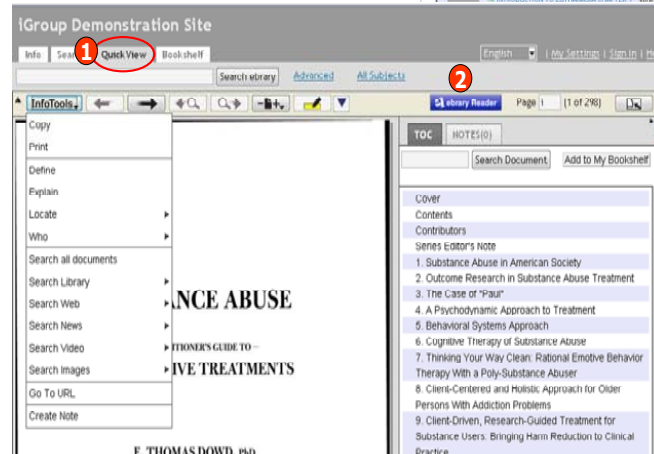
iGroup Demonstration Site

Info | Sea 1 Quick View | Bookshelf

English | My Settings | Sign In | H

Search Library | Advanced | All Subjects

2

InfoTools | Library Reader | Page 1 (1 of 298)

Copy
Print
Define
Explain
Locate
Who
Search all documents
Search Library
Search Web
Search News
Search Video
Search Images
Go To URL
Create Note

ANCE ABUSE

TIONER'S GUIDE TO —

IVE TREATMENTS

E. THOMAS DOWD, PhD

TOC | NOTES(0)

Search Document | Add to My Bookshelf

Cover
Contents
Contributors
Series Editor's Note
1. Substance Abuse in American Society
2. Outcome Research in Substance Abuse Treatment
3. The Case of "Paul"
4. A Psychodynamic Approach to Treatment
5. Behavioral Systems Approach
6. Cognitive Therapy of Substance Abuse
7. Thinking Your Way Clean: Rational Emotive Behavior Therapy With a Poly-Substance Abuser
8. Client-Centered and Holistic Approach for Older Persons With Addiction Problems
9. Client-Driven, Research-Guided Treatment for Substance Users: Bringing Harm Reduction to Clinical Practice